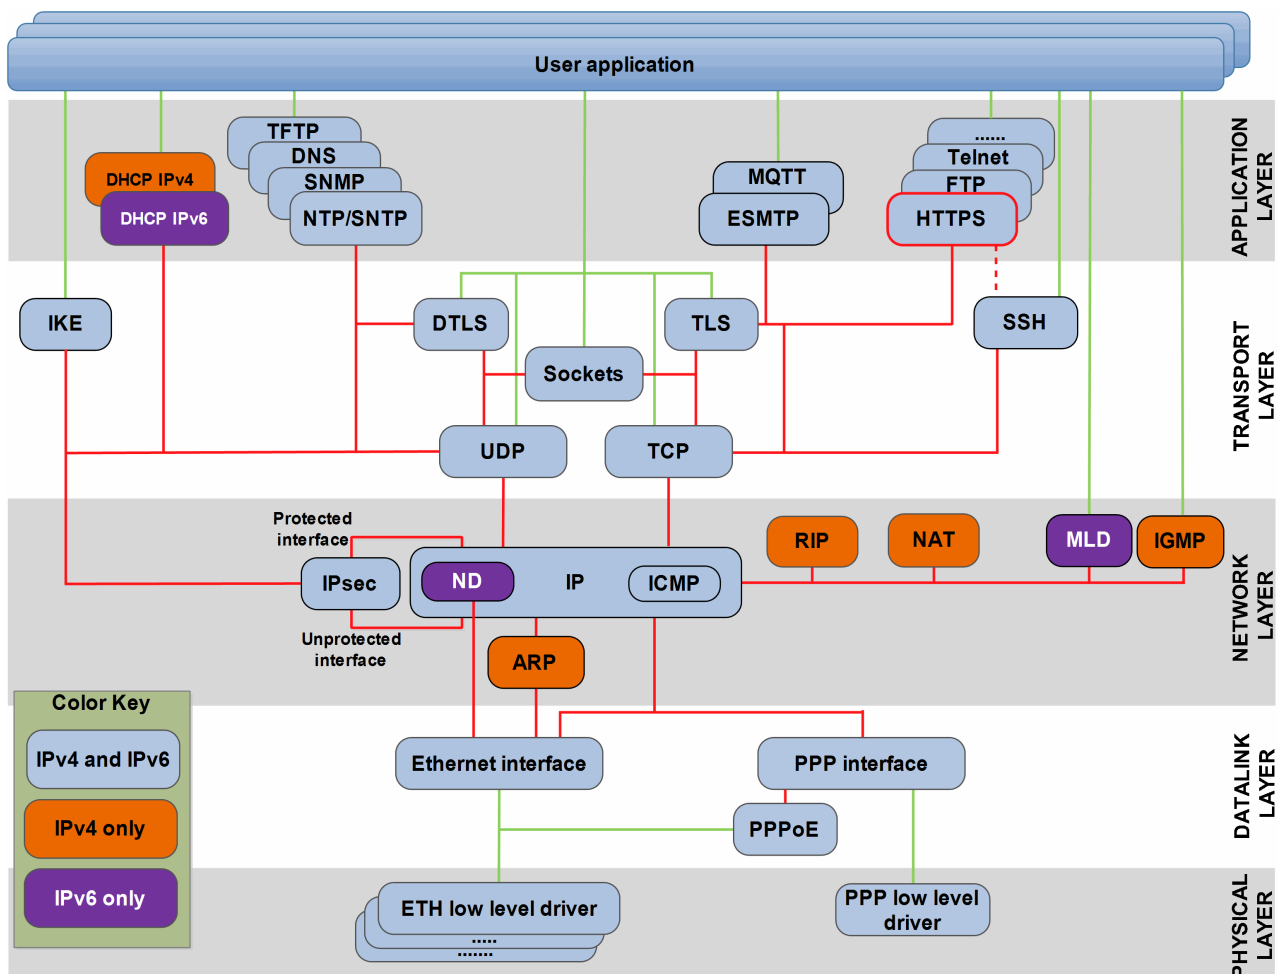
User application

APPLICATION LAYER

DHCP IPv4
DHCP IPv6
TFTP
DNS
SNMP
NTP/SNTP
MQTT
ESMTP
......
Telnet
FTP
HTTPS

TRANSPORT LAYER

IKE
DTLS
TLS
SSH
Sockets
UDP
TCP

NETWORK LAYER

Protected interface
IPsec
Unprotected interface
ND
IP
ICMP
RIP
NAT
MLD
IGMP
ARP

Color Key
IPv4 and IPv6
IPv4 only
IPv6 only

DATALINK LAYER

Ethernet interface
PPP interface
PPPoE

PHYSICAL LAYER

ETH low level driver
.....
......
PPP low level driver